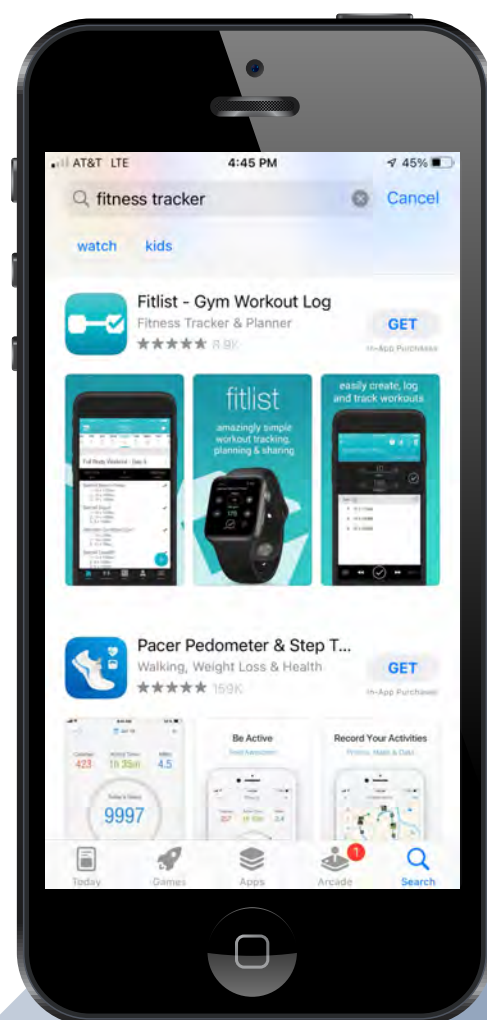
AT&T LTE 4:45 PM 45%

fitness tracker Cancel

watch kids

Fitlist - Gym Workout Log
Fitness Tracker & Planner
★★★★★ 8.8K
GET
In-App Purchases

fitlist
amazingly simple workout tracking, planning & sharing

easily create, log and track workouts

Pacer Pedometer & Step T...
Walking, Weight Loss & Health
★★★★★ 159K
GET
In-App Purchases

423 1h 35m 4.5
9997

Be Active

Record Your Activities

Today Games Apps Arcade Search